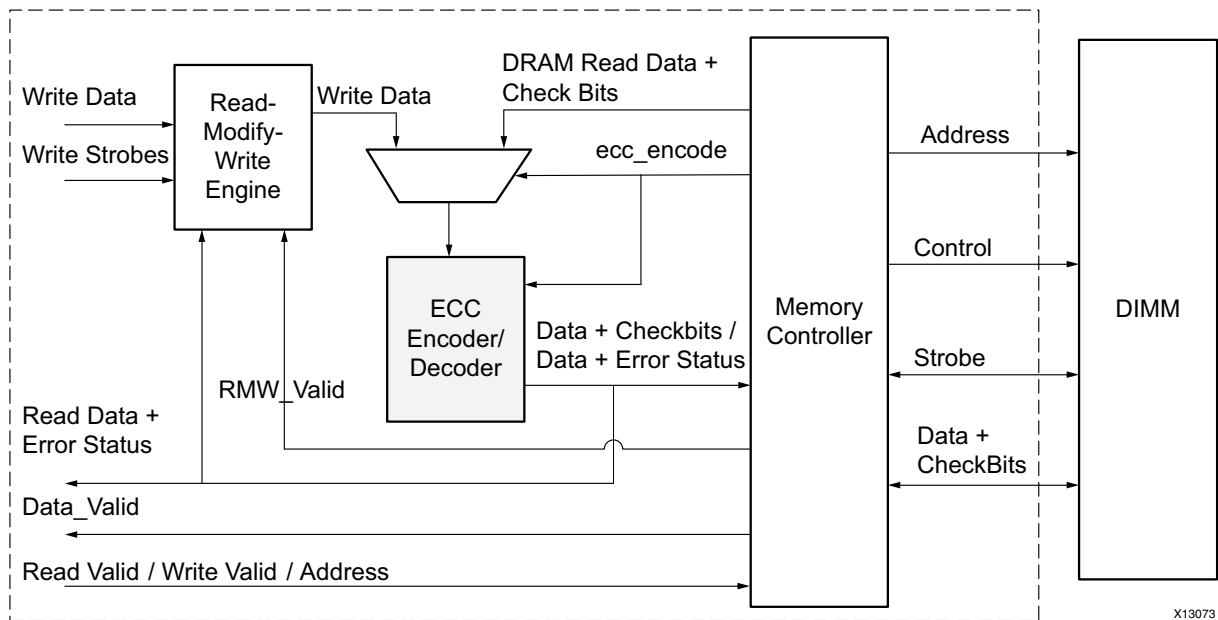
Write Data

Write Strobes

Read-Modify-Write Engine

Write Data

DRAM Read Data + Check Bits

ecc_encode

ECC Encoder/ Decoder

Data + Checkbits / Data + Error Status

RMW_Valid

Read Data + Error Status

Data_Valid

Read Valid / Write Valid / Address

Memory Controller

Address

Control

Strobe

Data + CheckBits

DIMM

X13073